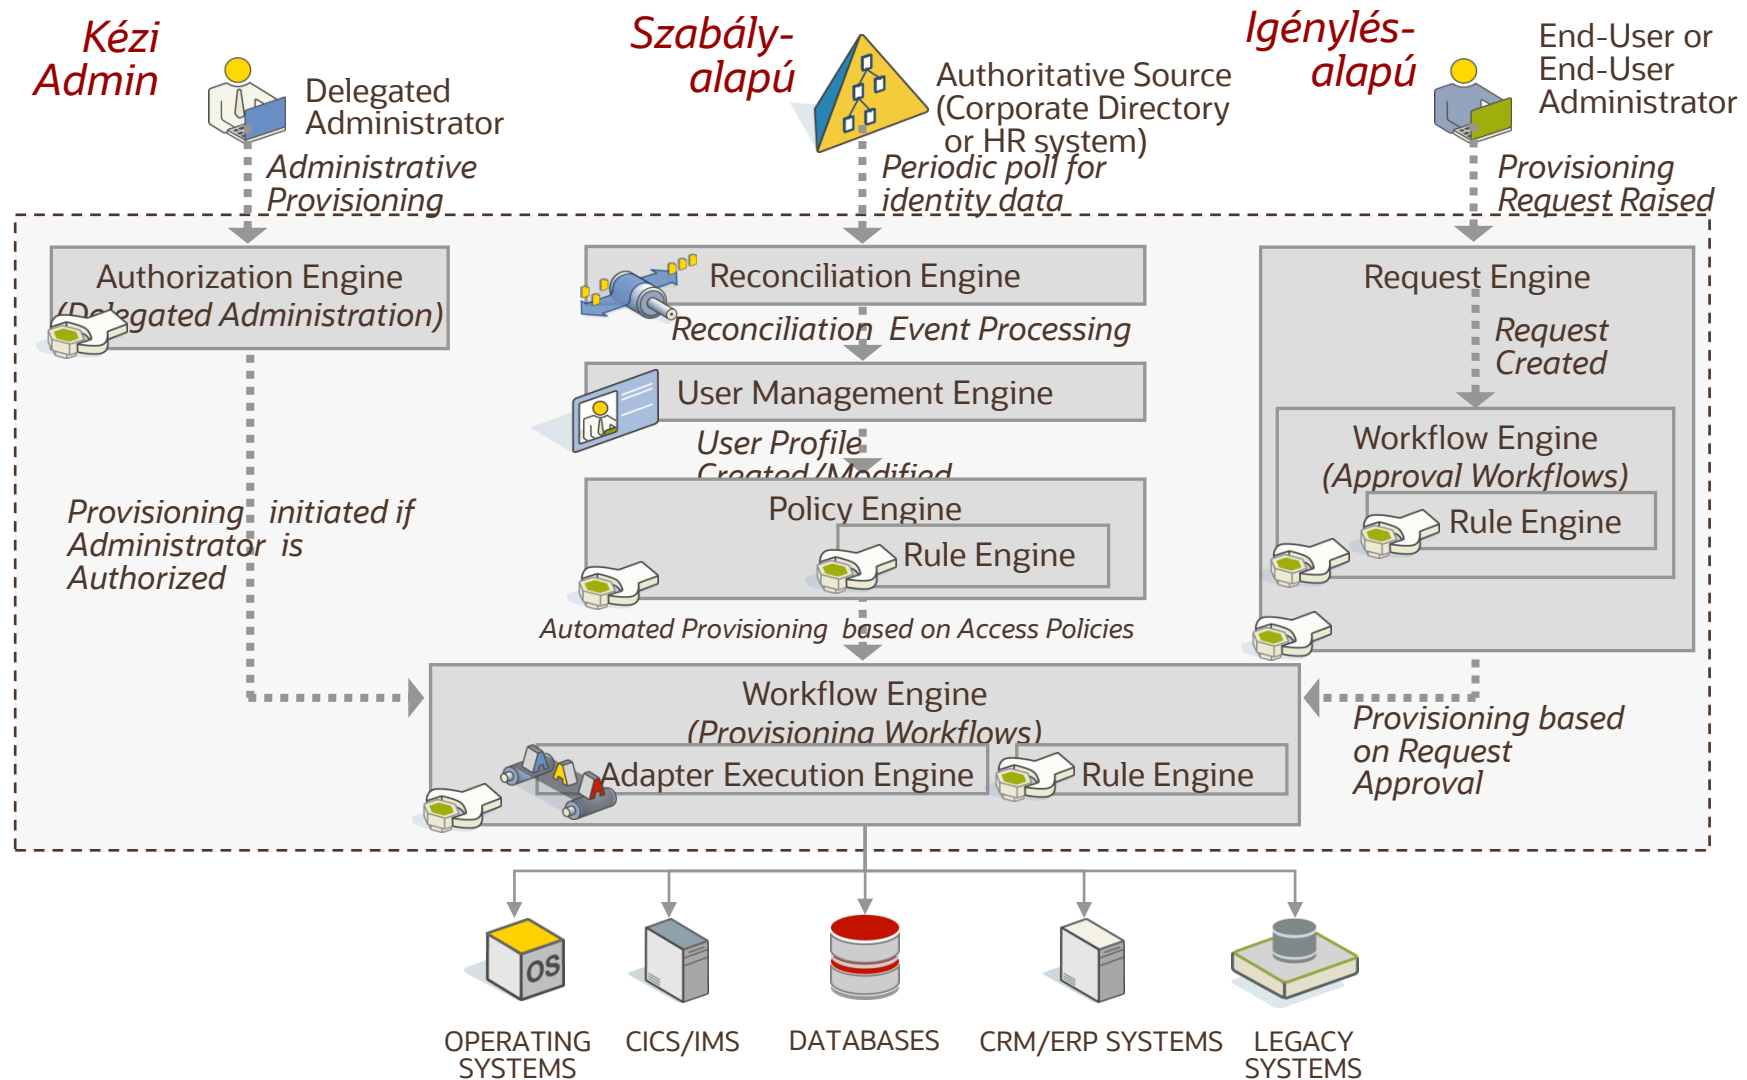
Kézi Admin

Delegated Administrator

Administrative Provisioning

Szabály-alapú

Authoritative Source (Corporate Directory or HR system)

Periodic poll for identity data

Igénylés-alapú

End-User or End-User Administrator

Provisioning Request Raised

Authorization Engine (Delegated Administration)

Reconciliation Engine

Reconciliation Event Processing

User Management Engine

User Profile Created/Modified

Policy Engine

Rule Engine

Automated Provisioning based on Access Policies

Request Engine

Request Created

Workflow Engine (Approval Workflows)

Rule Engine

Provisioning initiated if Administrator is Authorized

Workflow Engine (Provisioning Workflows)

Adapter Execution Engine

Rule Engine

Provisioning based on Request Approval

OS

OPERATING SYSTEMS

CICS/IMS

DATABASES

CRM/ERP SYSTEMS

LEGACY SYSTEMS